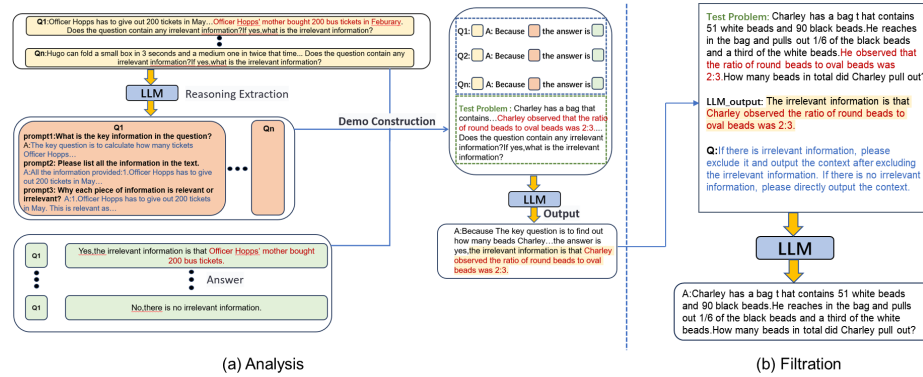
Q1: Officer Hopps has to give out 200 tickets in May… Officer Hopps' mother bought 200 bus tickets in Feburary. Does the question contain any irrelevant information? If yes, what is the irrelevant information?

Qn: Hugo can fold a small box in 3 seconds and a medium one in twice that time… Does the question contain any irrelevant information? If yes, what is the irrelevant information?

LLM

Reasoning Extraction

Q1

prompt1: What is the key information in the question?

A: The key question is to calculate how many tickets Officer Hopps…

prompt2: Please list all the information in the text.

A: All the information provided: 1. Officer Hopps has to give out 200 tickets in May…

prompt3: Why each piece of information is relevant or irrelevant?

A: 1. Officer Hopps has to give out 200 tickets in May. This is relevant as…

Qn

Q1

Yes, the irrelevant information is that Officer Hopps' mother bought 200 bus tickets.

Answer

Q1

No, there is no irrelevant information.

Demo Construction

Q1: A: Because the answer is

Q2: A: Because the answer is

Qn: A: Because the answer is

Test Problem: Charley has a bag that contains… Charley observed the ratio of round beads to oval beads was 2:3…. Does the question contain any irrelevant information? If yes, what is the irrelevant information?

LLM

Output

A: Because The key question is to find out how many beads Charley… the answer is yes, the irrelevant information is that Charley observed the ratio of round beads to oval beads was 2:3.

Test Problem: Charley has a bag t hat contains 51 white beads and 90 black beads. He reaches in the bag and pulls out 1/6 of the black beads and a third of the white beads. He observed that the ratio of round beads to oval beads was 2:3. How many beads in total did Charley pull out?

LLM_output: The irrelevant information is that Charley observed the ratio of round beads to oval beads was 2:3.

Q: If there is irrelevant information, please exclude it and output the context after excluding the irrelevant information. If there is no irrelevant information, please directly output the context.

LLM

A: Charley has a bag t hat contains 51 white beads and 90 black beads. He reaches in the bag and pulls out 1/6 of the black beads and a third of the white beads. How many beads in total did Charley pull out?

(a) Analysis

(b) Filtration